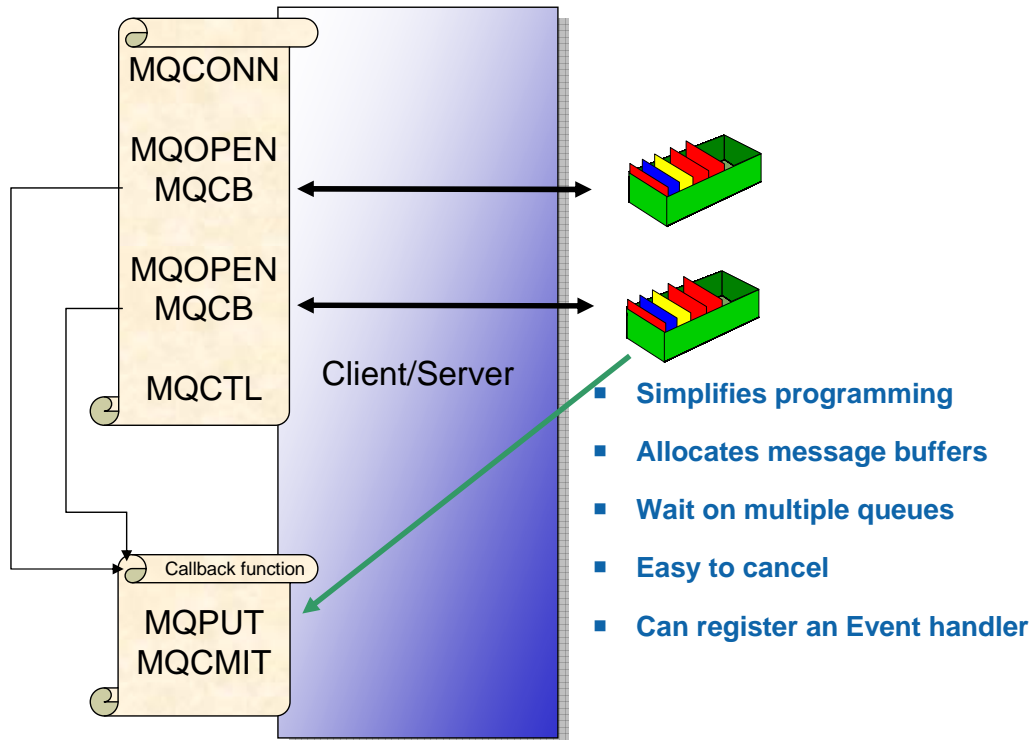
MQCONN

MQOPEN
MQCB

MQOPEN
MQCB

MQCTL

Client/Server

Callback function

MQPUT
MQCMIT

- Simplifies programming
- Allocates message buffers
- Wait on multiple queues
- Easy to cancel
- Can register an Event handler